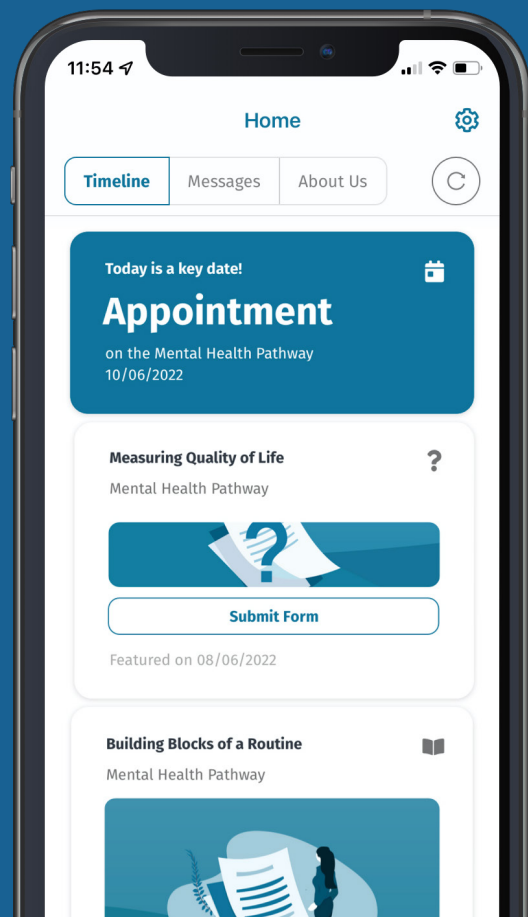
11:54

Home

Timeline Messages About Us

Today is a key date!

Appointment

on the Mental Health Pathway
10/06/2022

Measuring Quality of Life

Mental Health Pathway

Submit Form

Featured on 08/06/2022

Building Blocks of a Routine

Mental Health Pathway